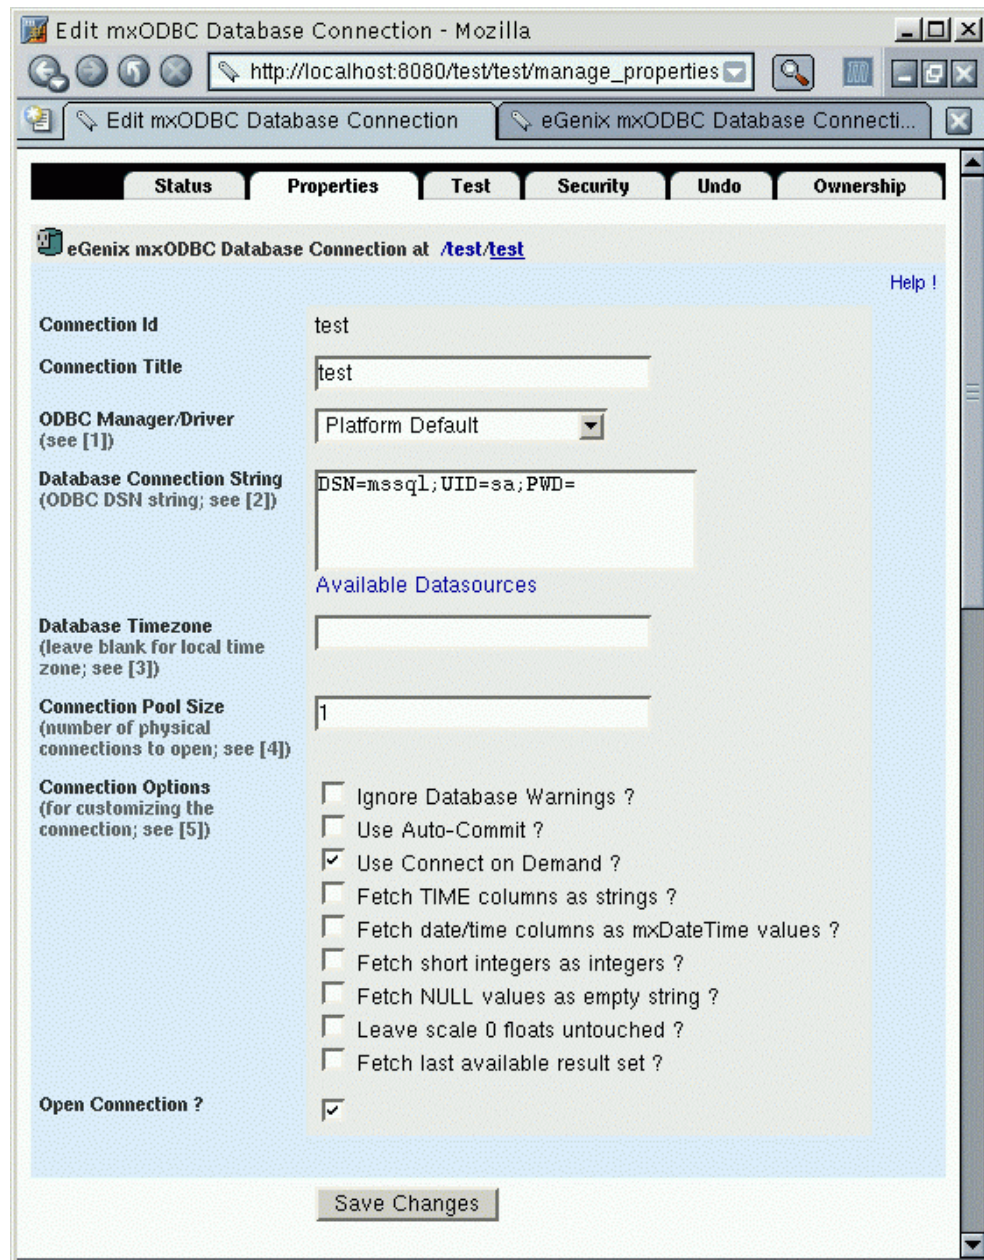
Edit mxODBC Database Connection - Mozilla

http://localhost:8080/test/test/manage_properties

Edit mxODBC Database Connection

eGenix mxODBC Database Connecti...

Status | Properties | Test | Security | Undo | Ownership

eGenix mxODBC Database Connection at /test/test

Help !

Connection Id
test

Connection Title
test

ODBC Manager/Driver (see [1])
Platform Default

Database Connection String (ODBC DSN string; see [2])
DSN=mssql;UID=sa;PWD=

Available Datasources

Database Timezone (leave blank for local time zone; see [3])

Connection Pool Size (number of physical connections to open; see [4])
1

Connection Options (for customizing the connection; see [5])
Ignore Database Warnings ?
Use Auto-Commit ?
Use Connect on Demand ?
Fetch TIME columns as strings ?
Fetch date/time columns as mxDateTime values ?
Fetch short integers as integers ?
Fetch NULL values as empty string ?
Leave scale 0 floats untouched ?
Fetch last available result set ?

Open Connection ?

Save Changes